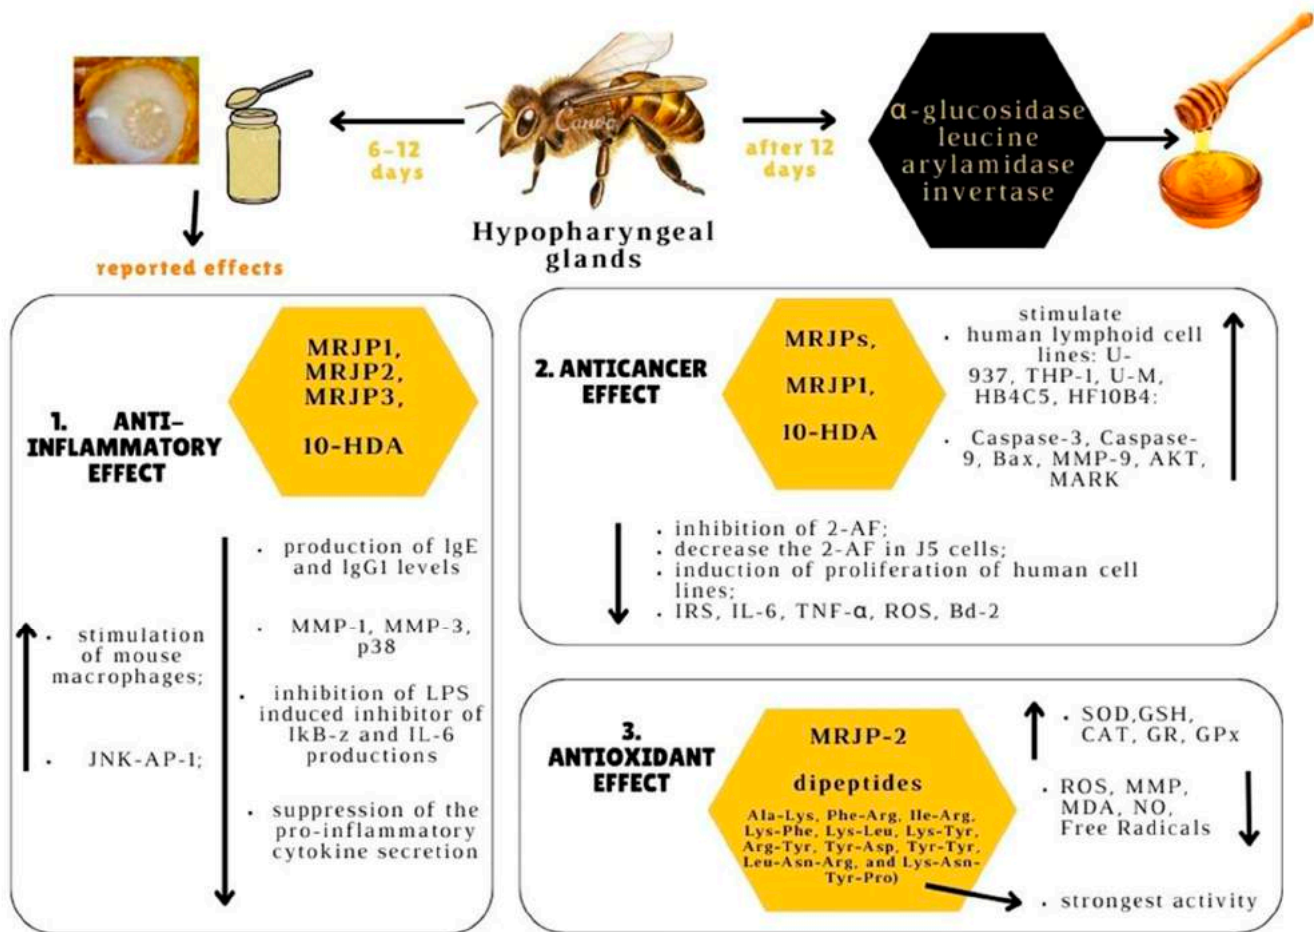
6–12 days

Canva

Hypopharyngeal glands

after 12 days

α-glucosidase leucine arylamidase invertase

reported effects

1. ANTI-INFLAMMATORY EFFECT

MRJP1, MRJP2, MRJP3,

10-HDA

• stimulation of mouse macrophages;

• JNK-AP-1;

• production of IgE and IgG1 levels

• MMP-1, MMP-3, p38

• inhibition of LPS induced inhibitor of IkB-z and IL-6 productions

• suppression of the pro-inflammatory cytokine secretion

2. ANTICANCER EFFECT

MRJPs,

MRJP1,

10-HDA

• stimulate human lymphoid cell lines: U-937, THP-1, U-M, HB4C5, HF10B4:

• Caspase-3, Caspase-9, Bax, MMP-9, AKT, MARK

• inhibition of 2-AF;
• decrease the 2-AF in J5 cells;
• induction of proliferation of human cell lines;
• IRS, IL-6, TNF-α, ROS, Bd-2

3. ANTIOXIDANT EFFECT

MRJP-2

dipeptides

Ala-Lys, Phe-Arg, Ile-Arg, Lys-Phe, Lys-Leu, Lys-Tyr, Arg-Tyr, Tyr-Asp, Tyr-Tyr, Leu-Asn-Arg, and Lys-Asn-Tyr-Pro)

• SOD,GSH, CAT, GR, GPx

• ROS, MMP, MDA, NO, Free Radicals

• strongest activity